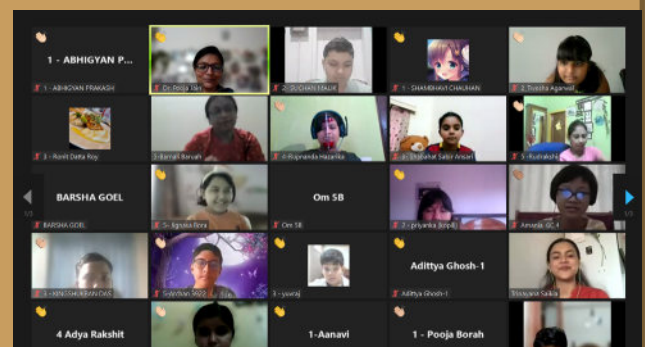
1 - ABHIGYAN P...

1 - ABHIGYAN PRAKASH

Dr. Pooja Jain

2- SUCHAN MALIK

1 - SHAMBHAVI CHAUHAN

2- Trisha Agarwal

3 - Rohit Datta Roy

3-Barsali Boruah

4- Rupnanda Hazarika

4- Shabahat Sabir Ansari

5 - Rudrakshi

BARSHA GOEL

BARSHA GOEL

5- Bignata Bora

Om SB

Om SB

7 - priyanka (Kripil)

Amaira_GC 4

1/3

1/3

3 - KENSHUKRIAN DAS

Sulekhan 9922

3 - yuvraj

Adittya Ghosh-1

Adittya Ghosh-1

Stasyana Saikia

4 Adya Rakshit

1-Aanavi

1 - Pooja Borah